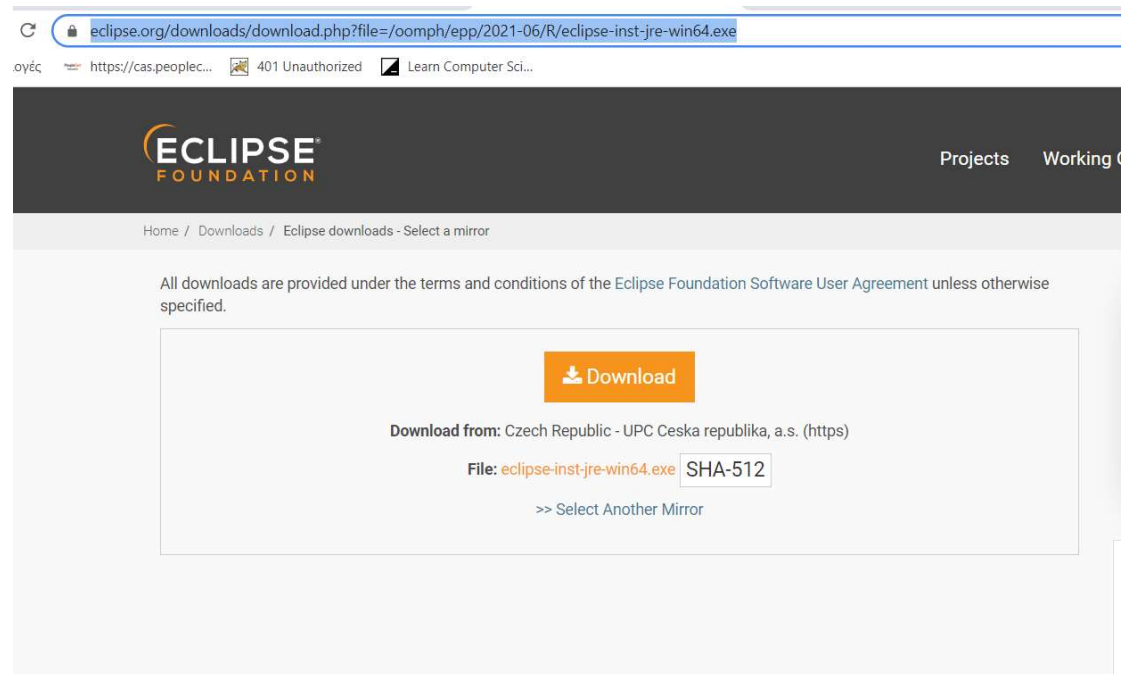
eclipse.org/downloads/download.php?file=/oomph/epp/2021-06/R/eclipse-inst-jre-win64.exe

ογές https://cas.peoplec... 401 Unauthorized Learn Computer Sci...

ECLIPSE FOUNDATION

Projects Working

Home / Downloads / Eclipse downloads - Select a mirror

All downloads are provided under the terms and conditions of the Eclipse Foundation Software User Agreement unless otherwise specified.

Download

Download from: Czech Republic - UPC Ceska republika, a.s. (https)

File: eclipse-inst-jre-win64.exe SHA-512

>> Select Another Mirror